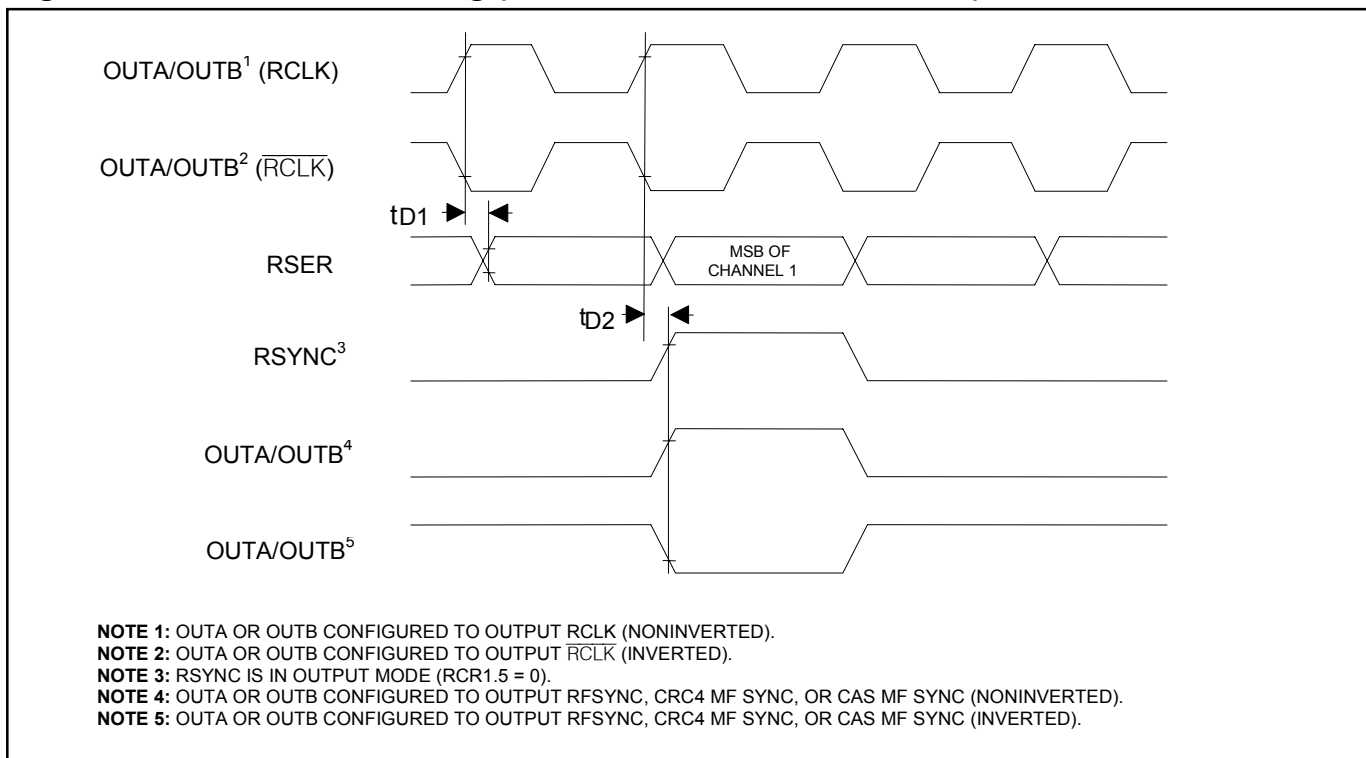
OUTA/OUTB$^1$ (RCLK)

OUTA/OUTB$^2$ ($\overline{RCLK}$)

$t_{D1}$

RSER

MSB OF CHANNEL 1

$t_{D2}$

RSYNC$^3$

OUTA/OUTB$^4$

OUTA/OUTB$^5$

**NOTE 1:** OUTA OR OUTB CONFIGURED TO OUTPUT RCLK (NONINVERTED).
**NOTE 2:** OUTA OR OUTB CONFIGURED TO OUTPUT $\overline{RCLK}$ (INVERTED).
**NOTE 3:** RSYNC IS IN OUTPUT MODE (RCR1.5 = 0).
**NOTE 4:** OUTA OR OUTB CONFIGURED TO OUTPUT RFSYNC, CRC4 MF SYNC, OR CAS MF SYNC (NONINVERTED).
**NOTE 5:** OUTA OR OUTB CONFIGURED TO OUTPUT RFSYNC, CRC4 MF SYNC, OR CAS MF SYNC (INVERTED).